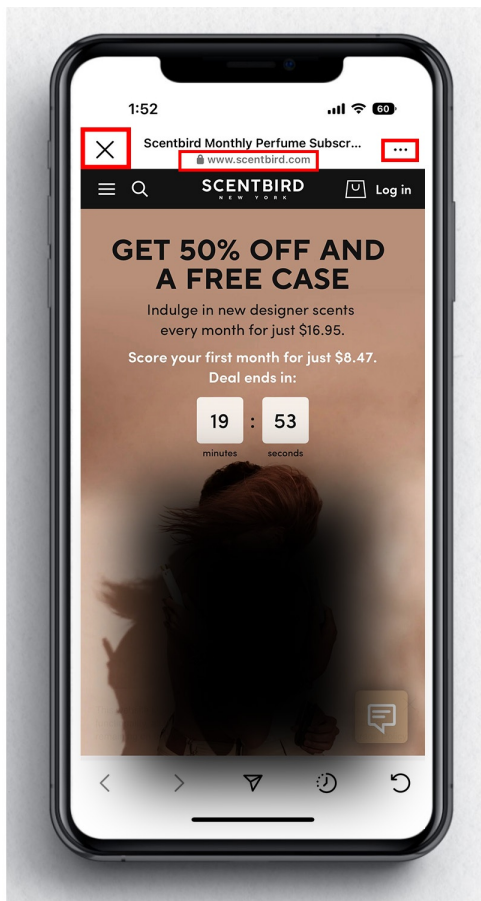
1:52

60

Scentbird Monthly Perfume Subscr...
www.scentbird.com

SCENTBIRD
NEW YORK

Log in

GET 50% OFF AND A FREE CASE

Indulge in new designer scents every month for just $16.95.

Score your first month for just $8.47.
Deal ends in:

19 : 53
minutes seconds